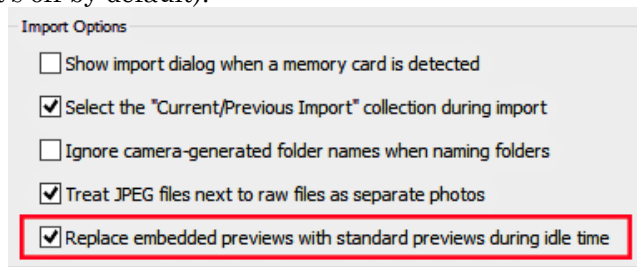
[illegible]'s off by default).

Import Options

Show import dialog when a memory card is detected

Select the "Current/Previous Import" collection during import

Ignore camera-generated folder names when naming folders

Treat JPEG files next to raw files as separate photos

Replace embedded previews with standard previews during idle time